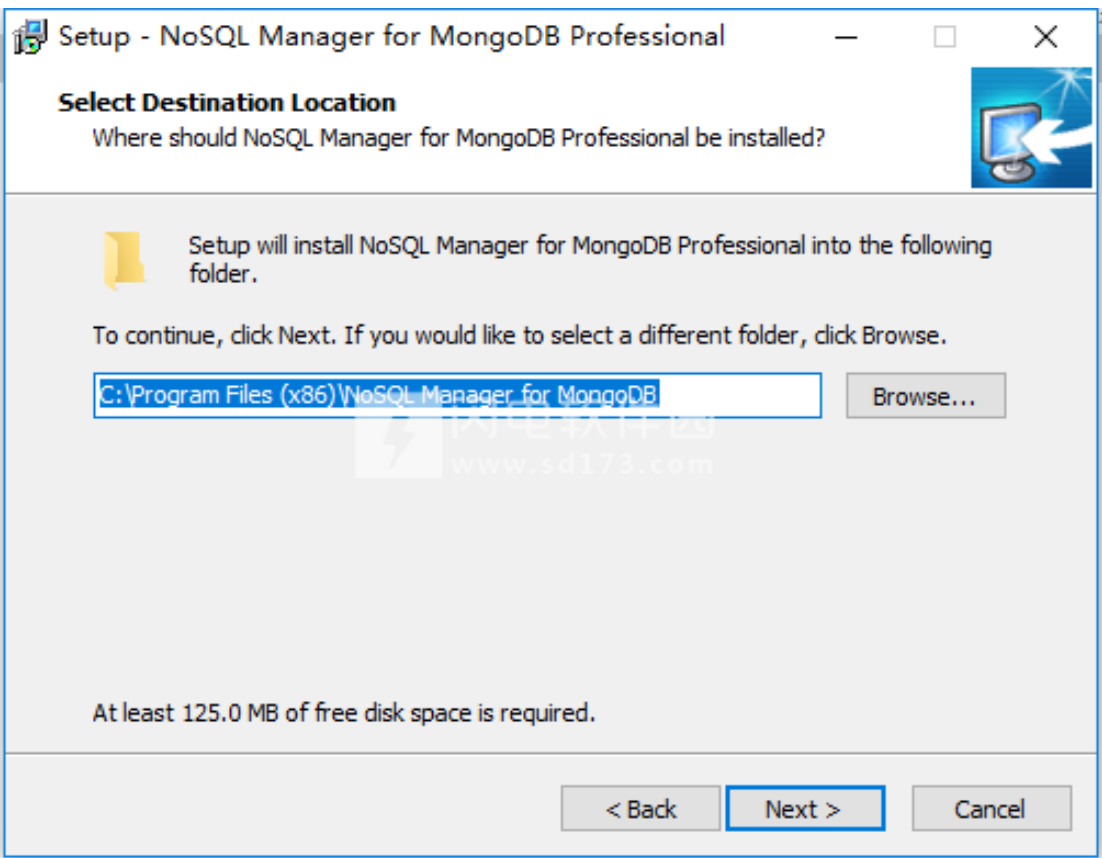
Setup - NoSQL Manager for MongoDB Professional

Select Destination Location
Where should NoSQL Manager for MongoDB Professional be installed?

Setup will install NoSQL Manager for MongoDB Professional into the following folder.

To continue, click Next. If you would like to select a different folder, click Browse.

C:\Program Files (x86)\NoSQL Manager for MongoDB

Browse...

闪电软件园
www.sd173.com

At least 125.0 MB of free disk space is required.

< Back

Next >

Cancel